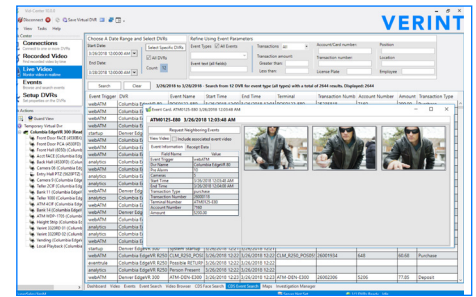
VERINT

Edit Center TG5.0

Disconnect | Save Virtual DVR

View Tasks Help

Connections
Connected to one or more DVRs

Recorded Video
Find recorded video to view

Live Video
Monitor video in realtime

Events
Browse and search events

Setup DVRs
Set properties on the DVRs

Choose A Date Range and Select DVRs
Start Date
3/26/2018 12:00:00 AM
End Date
3/28/2018 12:00:00 AM
Select Specific DVRs
All DVRs
Count 15

Refine Using Event Parameters
Event Types All Events
Event text (all fields)
Transactions All
Transaction amount
Greater than
Less than
Account/Card number
Transaction number
License Plate
Position
Location
Employee

Search Clear 3/26/2018 to 3/26/2018 - Search from 12 DVRs for event type (all types) with a total of 2644 results. Displayed: 2644

| Event Trigger | DVR | Event Name | Start Time | End Time | Terminal | Transaction Num | Account Number | Amount | Transaction Type |
|---|---|---|---|---|---|---|---|---|---|
| webATM | | | | | | | | | |
| webATM | | | | | | | | | |
| webATM | | | | | | | | | |
| startup | Denver Edg | | | | | | | | |
| webATM | | | | | | | | | |
| webATM | | | | | | | | | |
| webATM | | | | | | | | | |
| analytics | | | | | | | | | |
| analytics | | | | | | | | | |
| webATM | | | | | | | | | |
| webATM | | | | | | | | | |
| analytics | | | | | | | | | |
| analytics | | | | | | | | | |
| analytics | | | | | | | | | |
| webATM | | | | | | | | | |
| webATM | | | | | | | | | |
| startup | Denver Edge | System Startup | 3/26/2018 12:10... | | | | | | |
| webATM | Columbia Edge(VR R250) | CLM_R250_PCS06 | 3/26/2018 12:12 | 3/26/2018 12:12 | CLM_R250_PCS06 | 28087454 | 648 | 66.68 | Purchase |
| eventrule | Columbia Edge(VR R250) | Positive RETURN | 3/26/2018 12:12 | 3/26/2018 12:12 | | | | | |
| analytics | Columbia Edge(VR R250) | Person Present | 3/26/2018 12:12 | 3/26/2018 12:12 | | | | | |
| webATM | Denver Edge | ATM-DEN-E300 | 3/26/2018 12:12 | 3/26/2018 12:12 | ATM-DEN-E300 | 26082206 | 5206 | 77.00 | Deposit |

Event Card: ATM0125-E80 12/26/2018 12:03:48 AM
ATM0125-E80 3/26/2018 12:03:48 AM
Request Neighboring Events
View Video | Include associated event video
Event Information | Receipt Data

| Field Name | Value |
|---|---|
| Event Trigger | webATM |
| Dvr Name | Columbia Edge(VR 80) |
| Pre Alarm | 15 |
| Post Alarm | 15 |
| Cameras | 1 |
| Start Time | 3/26/2018 12:03:48 AM |
| End Time | 3/26/2018 12:03:48 AM |
| Transaction Type | purchase |
| Transaction Number | 49827 |
| Terminal Number | ATM0125-E80 |
| Account Number | 7100 |
| Amount | 250.00 |

Board View
Temporary Virtual Dvr
Columbia Edge(VR 300 Mixed)
Front Door FACE (4538901)
Front Door PCA (4538902)
Front Hall (6030) (Columbia)
Asset FACE (Columbia Edge)
Back Hall (4538903) (Columbia)
Cameras 01 (Columbia Edge)
Entry Hall PTZ (1628P72)
Cameras 6 (Columbia Edge)
Teller 2OF (Columbia Edge)
Bank 11 (Columbia Edge)
Teller 1000 (Columbia Edge)
ATM H.01 (Columbia Edge)
ATM H.02 (Columbia Edge)
ATM INDR-1705 (Columbia)
Height Map (Columbia Edge)
Vendor 1 (Columbia Edge)
Vaunt 222RD (Columbia Edge)
Lock Front (Columbia Edge)
Vending (Columbia Edge)
Local Playback (Columbia)

Dashboard Video Events Event Search Video Browser CDS Face Search CDS Event Search Maps Investigation Manager